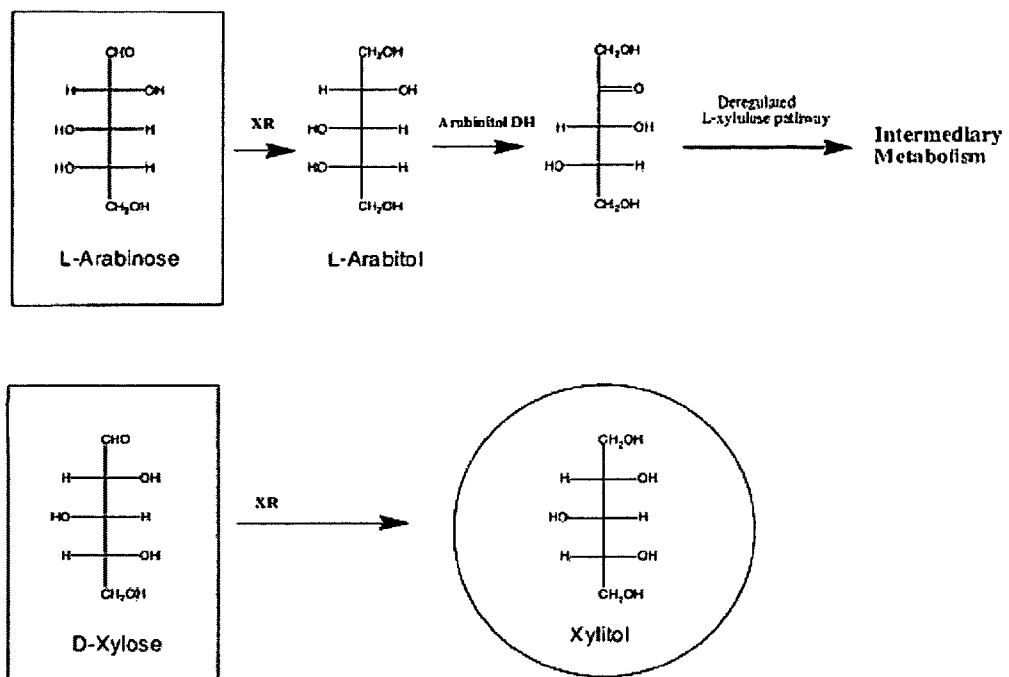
CHO
H OH
HO H
HO H
$CH_2OH$

L-Arabinose

XR

$CH_2OH$
H OH
HO H
HO H
$CH_2OH$

L-Arabitol

Arabinitol DH

$CH_2OH$
O
H OH
HO H
$CH_2OH$

Deregulated L-xylulose pathway

Intermediary Metabolism

CHO
H OH
HO H
H OH
$CH_2OH$

D-Xylose

XR

$CH_2OH$
H OH
HO H
H OH
$CH_2OH$

Xylitol